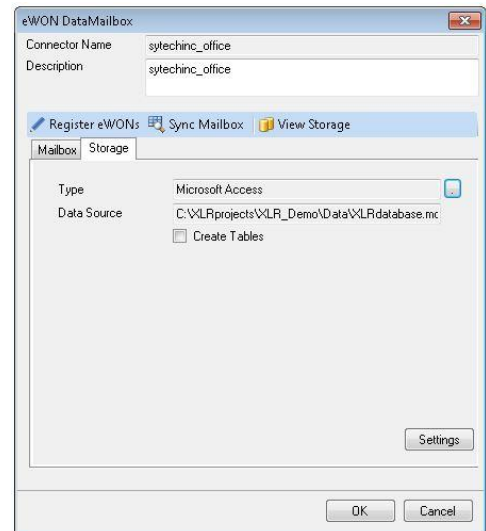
eWON DataMailbox

Connector Name sytechinc_office

Description sytechinc_office

Register eWONs Sync Mailbox View Storage

Mailbox Storage

Type Microsoft Access

Data Source C:\XLRprojects\XLR_Demo\Data\XLRdatabase.mc

Create Tables

Settings

OK Cancel